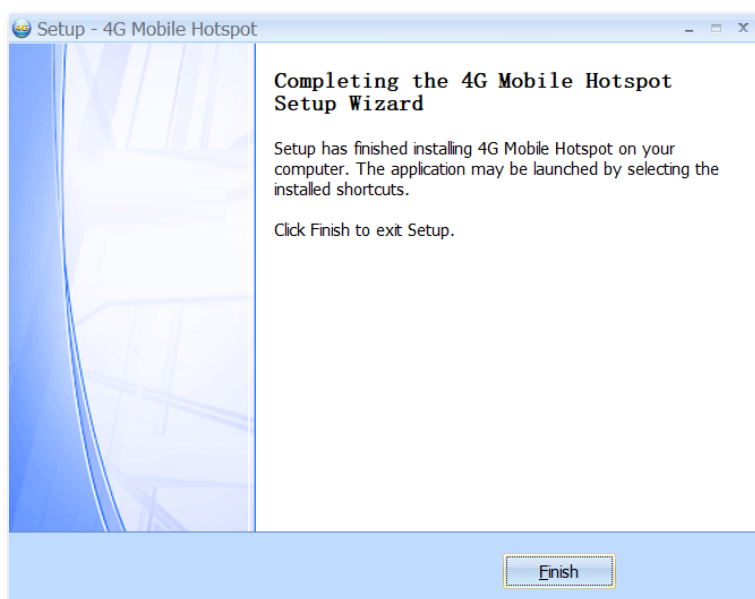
Setup - 4G Mobile Hotspot

Completing the 4G Mobile Hotspot Setup Wizard

Setup has finished installing 4G Mobile Hotspot on your computer. The application may be launched by selecting the installed shortcuts.

Click Finish to exit Setup.

Finish